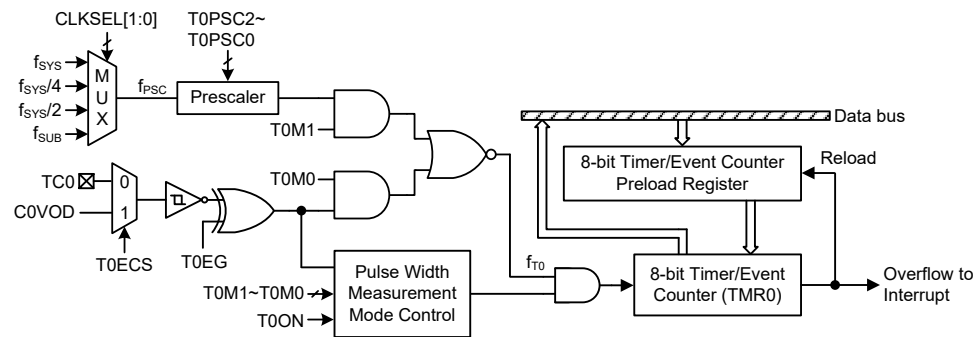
CLKSEL[1:0]

T0PSC2~
T0PSC0

$f_{SYS}$
$f_{SYS}/4$
$f_{SYS}/2$
$f_{SUB}$

M
U
X

$f_{PSC}$

Prescaler

T0M1

Data bus

8-bit Timer/Event Counter
Preload Register

Reload

TC0
C0VOD

0
1

T0ECS

T0EG

T0M0

$f_{T0}$

Pulse Width
Measurement
Mode Control

T0M1~T0M0

T0ON

8-bit Timer/Event
Counter (TMR0)

Overflow to
Interrupt